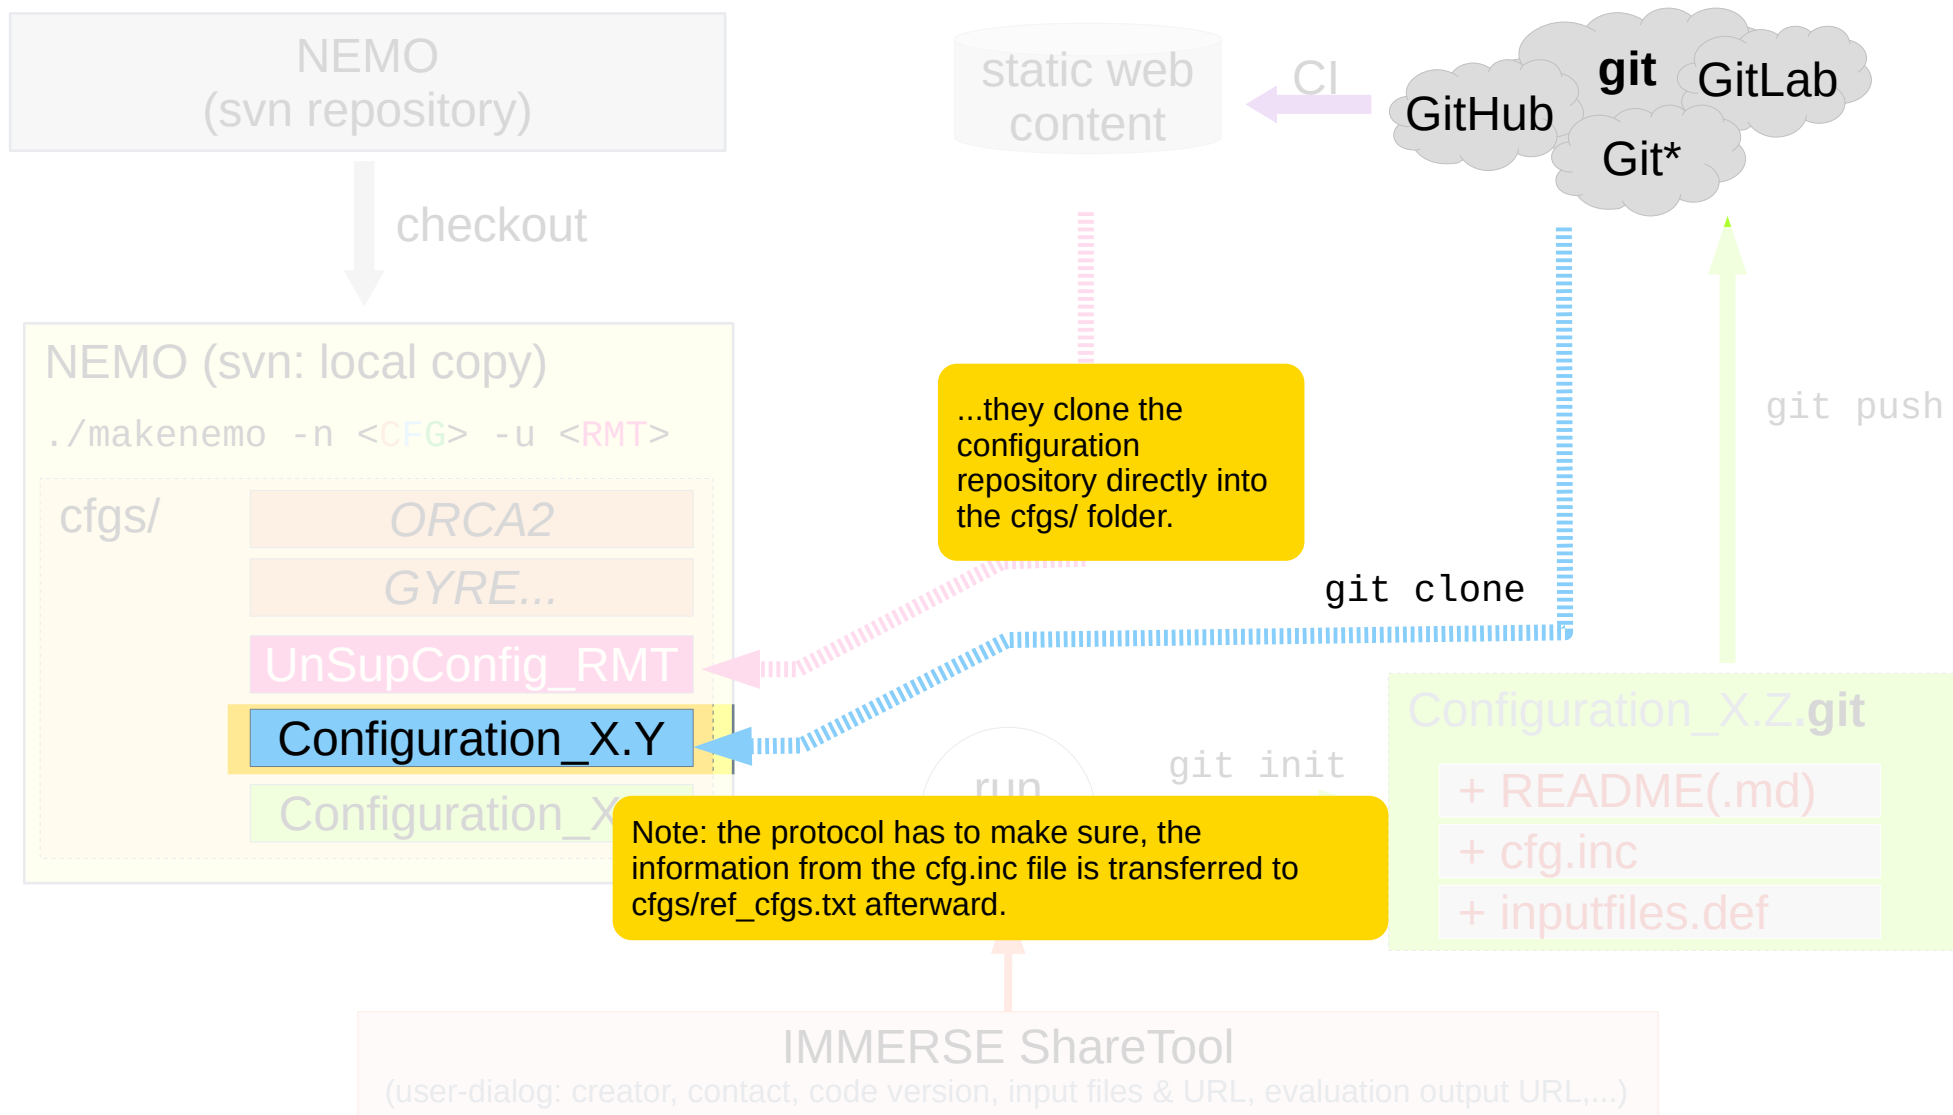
NEMO
(svn repository)

checkout

static web content

CI

git

GitHub

GitLab

Git*

NEMO (svn: local copy)

./makenemo -n <CFG> -u <RMT>

cfgs/

ORCA2

GYRE...

UnSupConfig_RMT

Configuration_X.Y

Configuration_X

...they clone the configuration repository directly into the cfgs/ folder.

git clone

git push

Configuration_X.Z.git

run

git init

+ README(.md)

+ cfg.inc

+ inputfiles.def

Note: the protocol has to make sure, the information from the cfg.inc file is transferred to cfgs/ref_cfgs.txt afterward.

IMMERSE ShareTool

(user-dialog: creator, contact, code version, input files & URL, evaluation output URL,...)